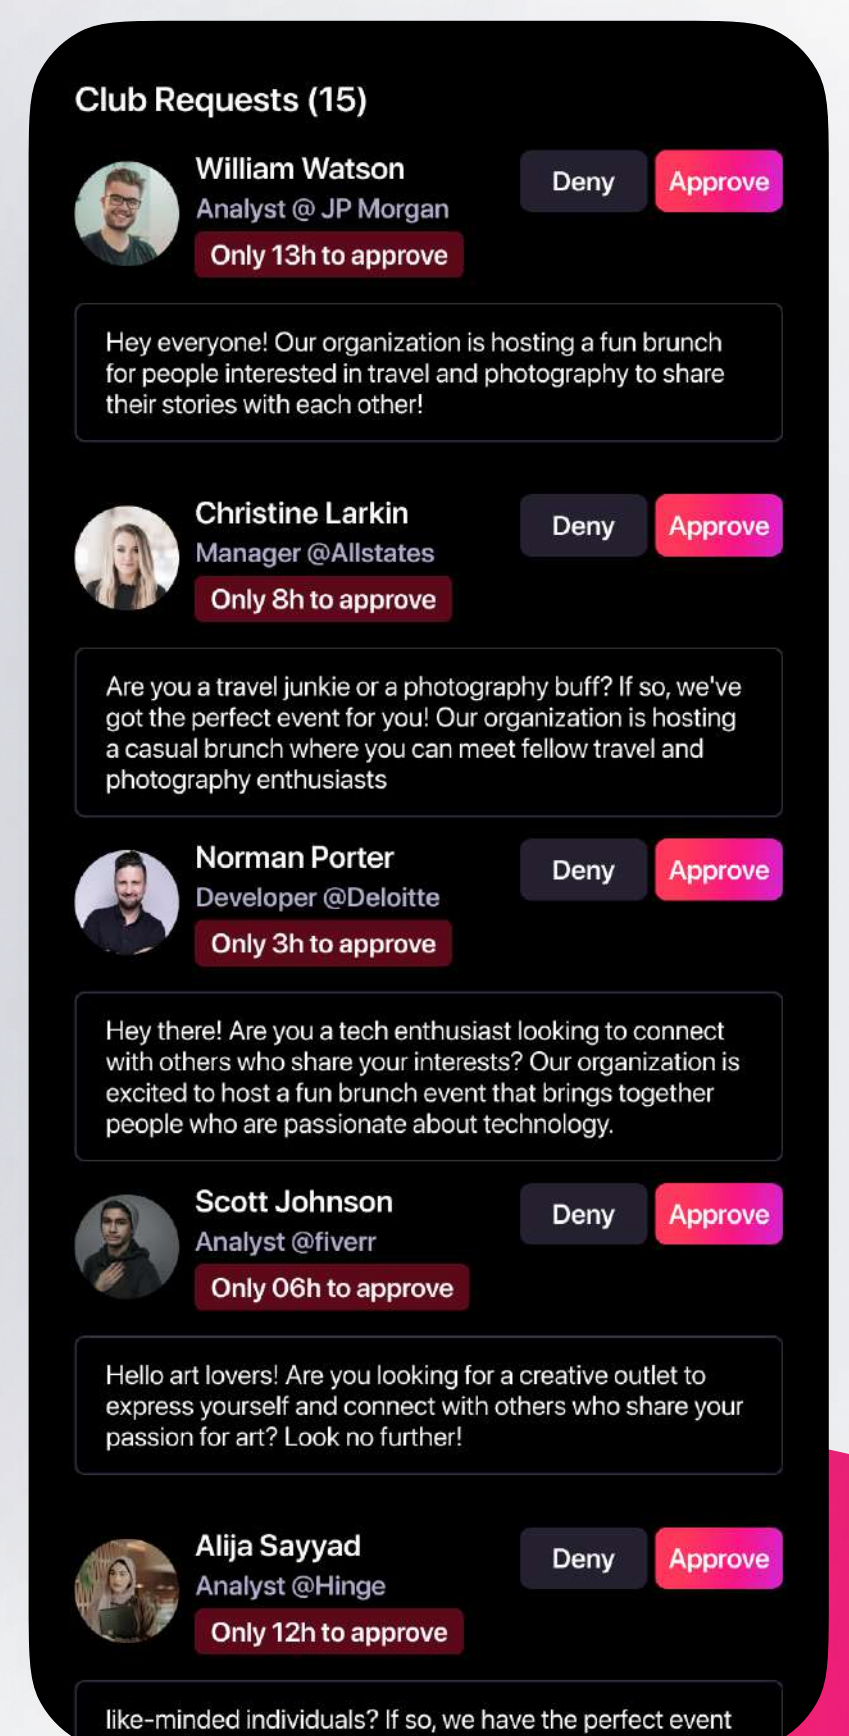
Club Requests (15)

William Watson
Analyst @ JP Morgan
Only 13h to approve

Deny
Approve

Hey everyone! Our organization is hosting a fun brunch for people interested in travel and photography to share their stories with each other!

Christine Larkin
Manager @Allstates
Only 8h to approve

Deny
Approve

Are you a travel junkie or a photography buff? If so, we've got the perfect event for you! Our organization is hosting a casual brunch where you can meet fellow travel and photography enthusiasts

Norman Porter
Developer @Deloitte
Only 3h to approve

Deny
Approve

Hey there! Are you a tech enthusiast looking to connect with others who share your interests? Our organization is excited to host a fun brunch event that brings together people who are passionate about technology.

Scott Johnson
Analyst @fiverr
Only 06h to approve

Deny
Approve

Hello art lovers! Are you looking for a creative outlet to express yourself and connect with others who share your passion for art? Look no further!

Alija Sayyad
Analyst @Hinge
Only 12h to approve

Deny
Approve

like-minded individuals? If so, we have the perfect event